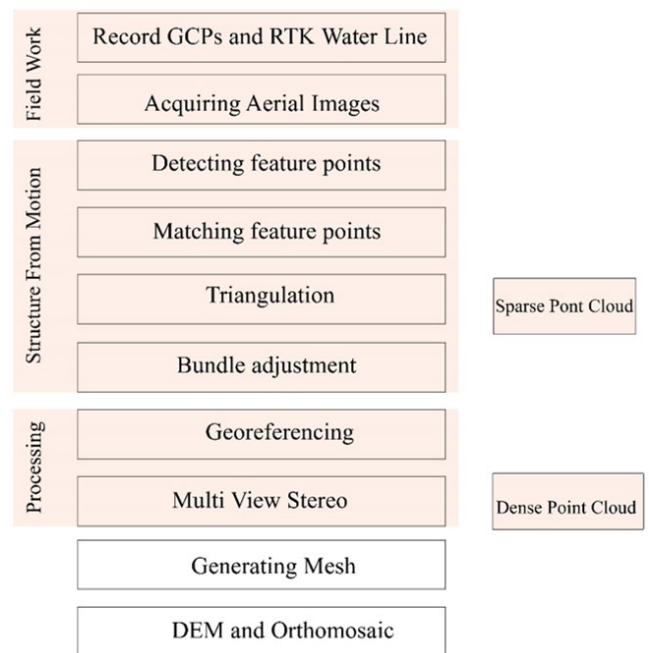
Field Work

Record GCPs and RTK Water Line

Acquiring Aerial Images

Structure From Motion

Detecting feature points

Matching feature points

Triangulation

Sparse Pont Cloud

Bundle adjustment

Processing

Georeferencing

Multi View Stereo

Dense Point Cloud

Generating Mesh

DEM and Orthomosaic